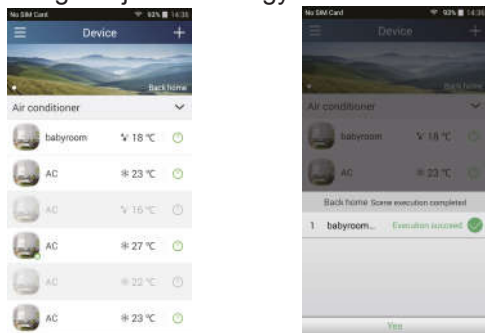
No SIM Card 93% 14:35

Device

Back home

Air conditioner

babyroom 18 ℃

AC 23 ℃

AC 16 ℃

AC 27 ℃

AC 22 ℃

AC 23 ℃

No SIM Card 93% 14:35

Device

Back home

Air conditioner

babyroom 18 ℃

AC 23 ℃

Back home Scene execution completed

1 babyroom... Execution succeed

Yes